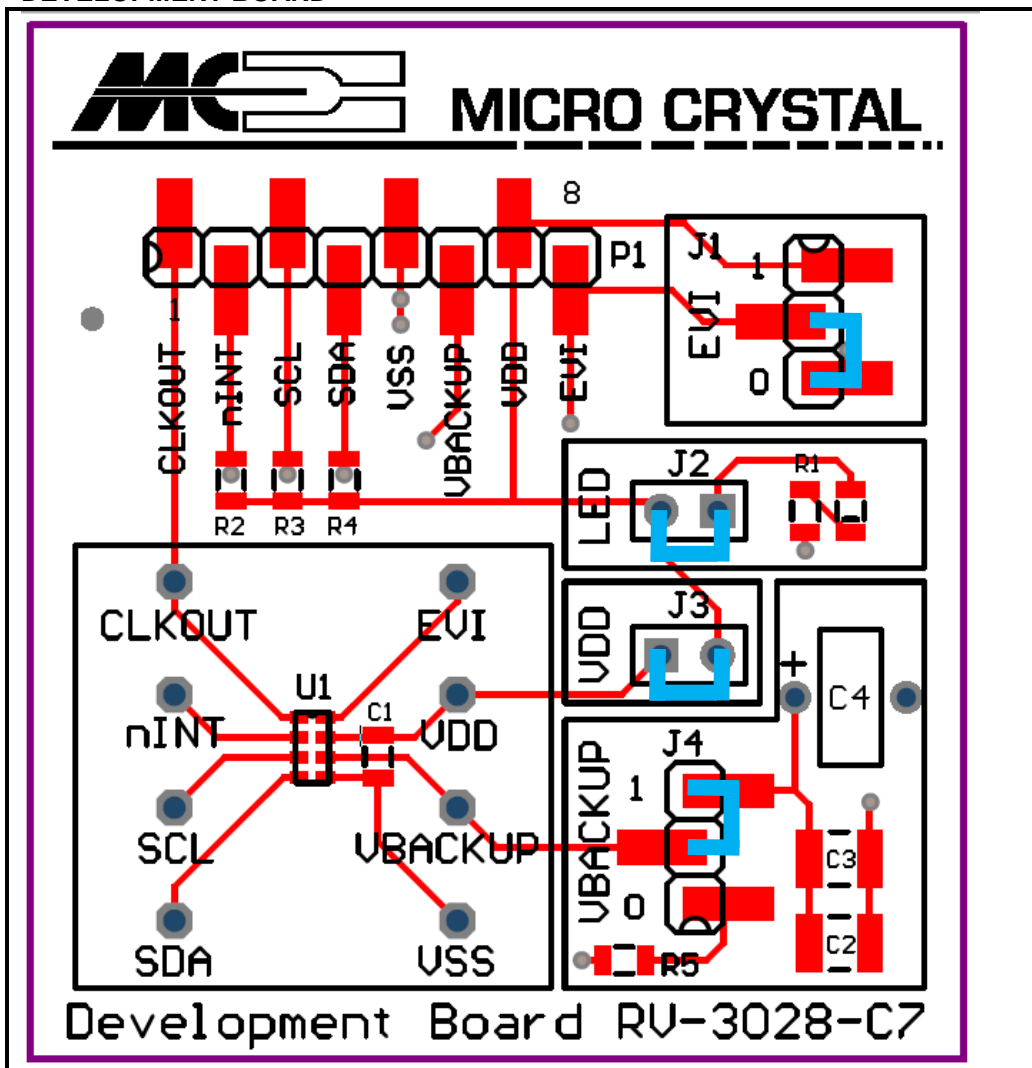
MICRO CRYSTAL

8

P1

1

CLKOUT nINT SCL SDA VSS VBACKUP VDD EVI

J1
1
EVI
0

R2 R3 R4

LED
J2
R1

VDD
J3

CLKOUT
EVI
U1
nINT
C1
VDD
SCL
VBACKUP
SDA
VSS

+
C4

VBACKUP
J4
1
0
R5

C3
C2

Development Board RV-3028-C7